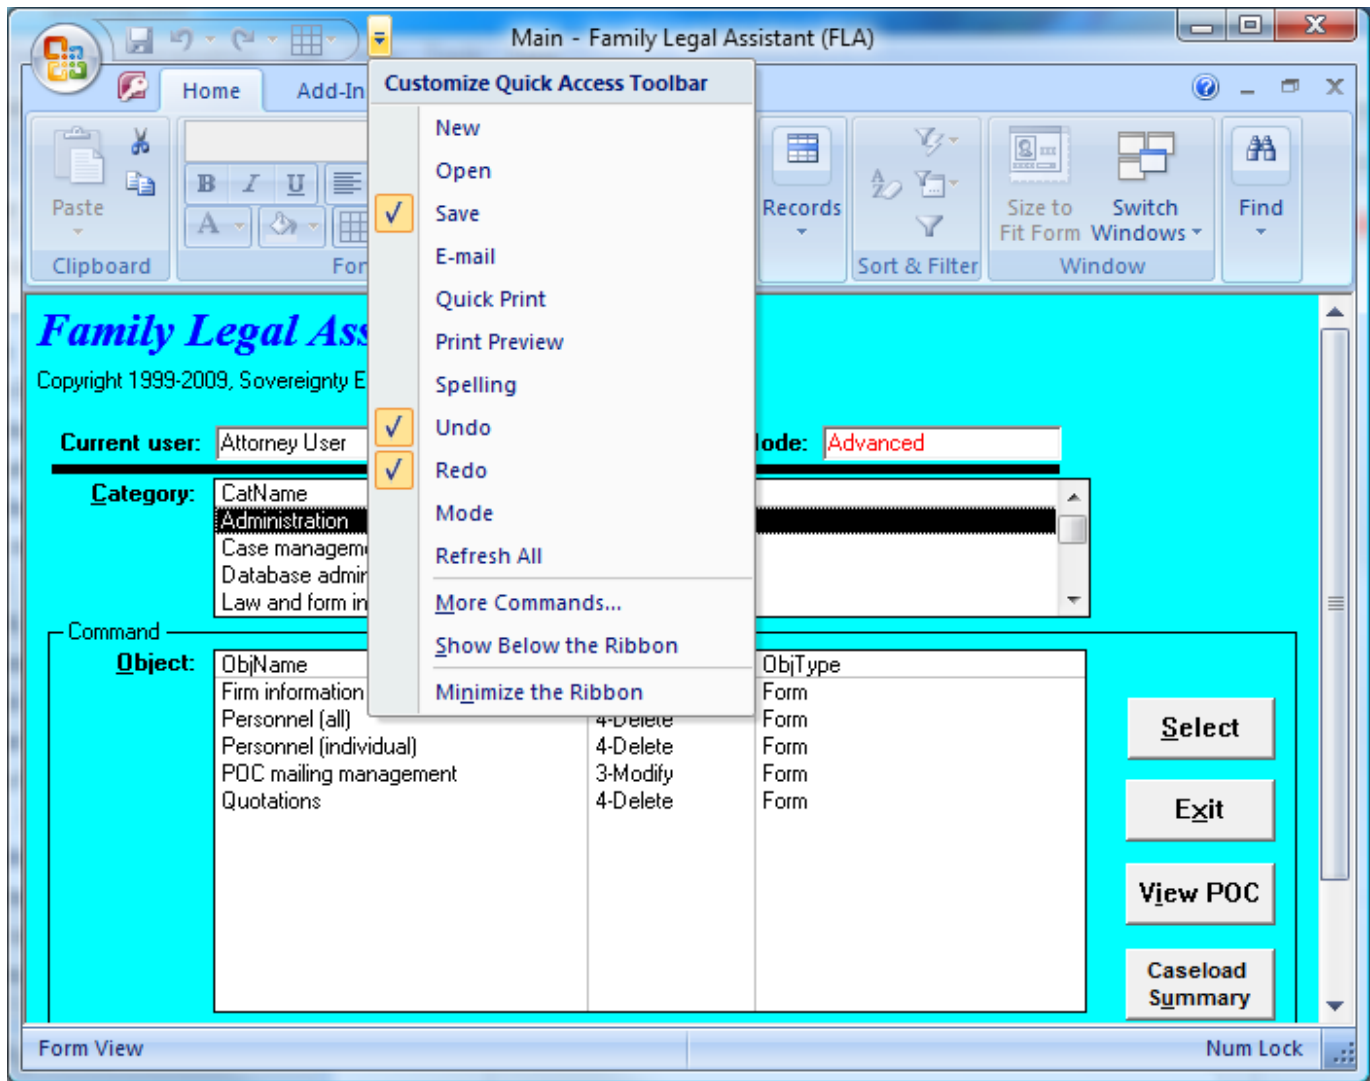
Main - Family Legal Assistant (FLA)

Home

Add-In

Customize Quick Access Toolbar

New

Open

Save

E-mail

Quick Print

Print Preview

Spelling

Undo

Redo

Mode

Refresh All

More Commands...

Show Below the Ribbon

Minimize the Ribbon

Paste

Clipboard

For

Records

Sort & Filter

Size to Fit Form

Switch Windows

Window

Find

Family Legal Ass

Copyright 1999-2009, Sovereignty E

Current user: Attorney User

lode: Advanced

Category:

| CatName |
|---|
| Administration |
| Case managem |
| Database admir |
| Law and form in |

Command

Object:

| ObjName | | ObjType |
|---|---|---|
| Firm information | | Form |
| Personnel (all) | 4-Delete | Form |
| Personnel (individual) | 4-Delete | Form |
| POC mailing management | 3-Modify | Form |
| Quotations | 4-Delete | Form |

Select

Exit

View POC

Caseload Summary

Form View

Num Lock